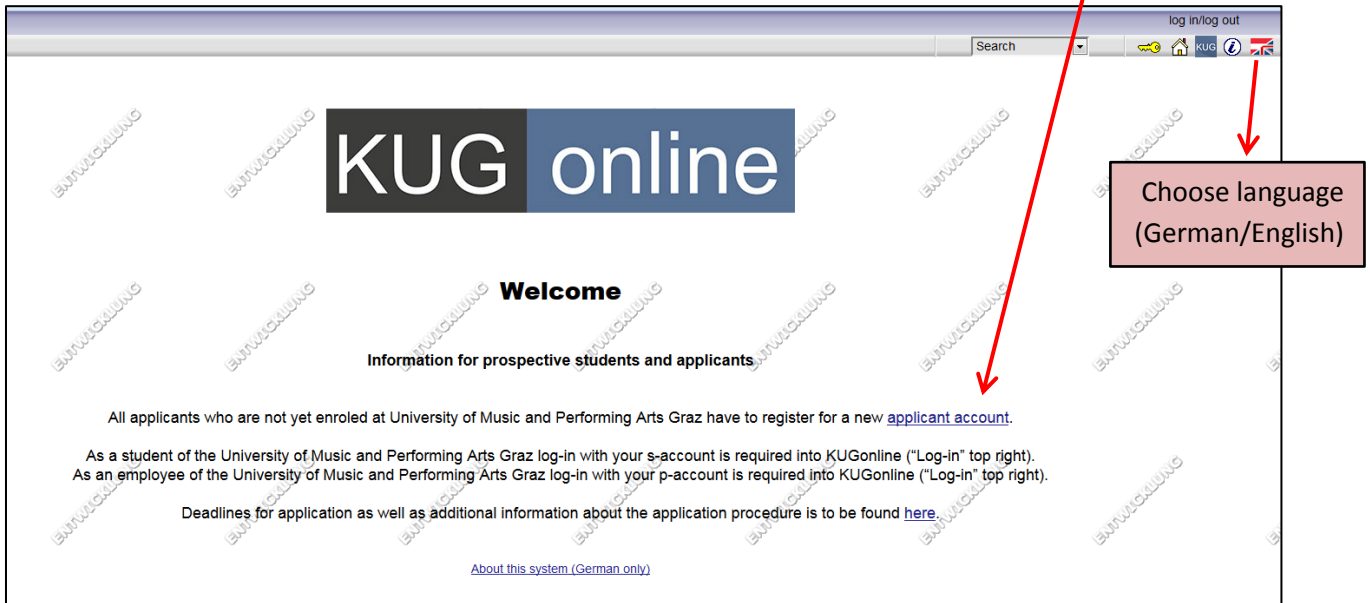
log in/log out

Search

KUG

KUG online

Choose language (German/English)

Welcome

Information for prospective students and applicants

All applicants who are not yet enroled at University of Music and Performing Arts Graz have to register for a new applicant account.

As a student of the University of Music and Performing Arts Graz log-in with your s-account is required into KUGonline ("Log-in" top right).
As an employee of the University of Music and Performing Arts Graz log-in with your p-account is required into KUGonline ("Log-in" top right).

Deadlines for application as well as additional information about the application procedure is to be found here.

About this system (German only)

ENTWICKLUNG